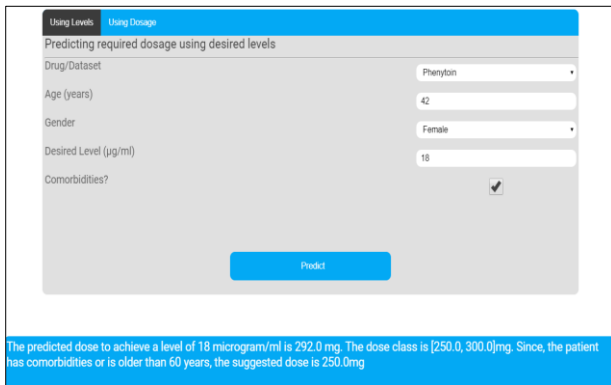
Using Levels Using Dosage

Predicting required dosage using desired levels

Drug/Dataset Phenytoin

Age (years) 42

Gender Female

Desired Level (µg/ml) 18

Comorbidities? ✔

Predict

The predicted dose to achieve a level of 18 microgram/ml is 292.0 mg. The dose class is [250.0, 300.0]mg. Since, the patient has comorbidities or is older than 60 years, the suggested dose is 250.0mg